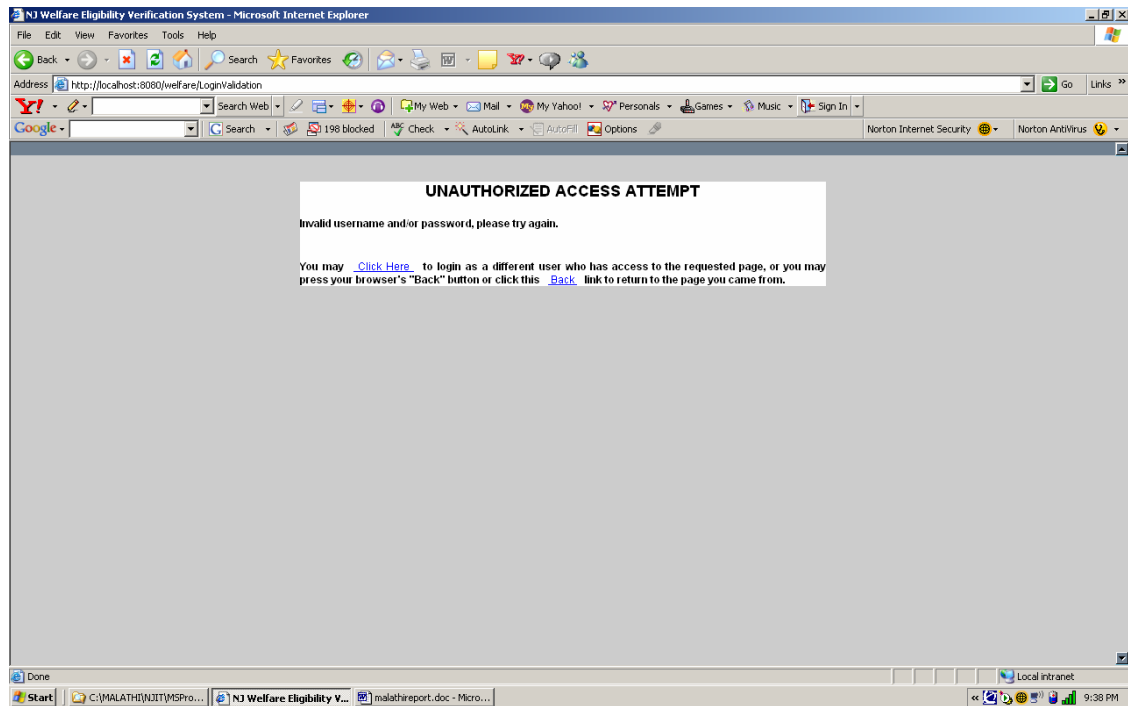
NJ Welfare Eligibility Verification System - Microsoft Internet Explorer

File Edit View Favorites Tools Help

Back Search Favorites

Address http://localhost:8080/welfare/LoginValidation Go Links »

Y! Search Web My Web Mail My Yahoo! Personals Games Music Sign In

Google Search 198 blocked Check AutoLink AutoFill Options Norton Internet Security Norton AntiVirus

UNAUTHORIZED ACCESS ATTEMPT

Invalid username and/or password, please try again.

You may Click Here to login as a different user who has access to the requested page, or you may press your browser's "Back" button or click this Back link to return to the page you came from.

Done Local intranet

Start C:\MALATHI\NJIT\MSPro... NJ Welfare Eligibility V... malathireport.doc - Micro... 9:38 PM